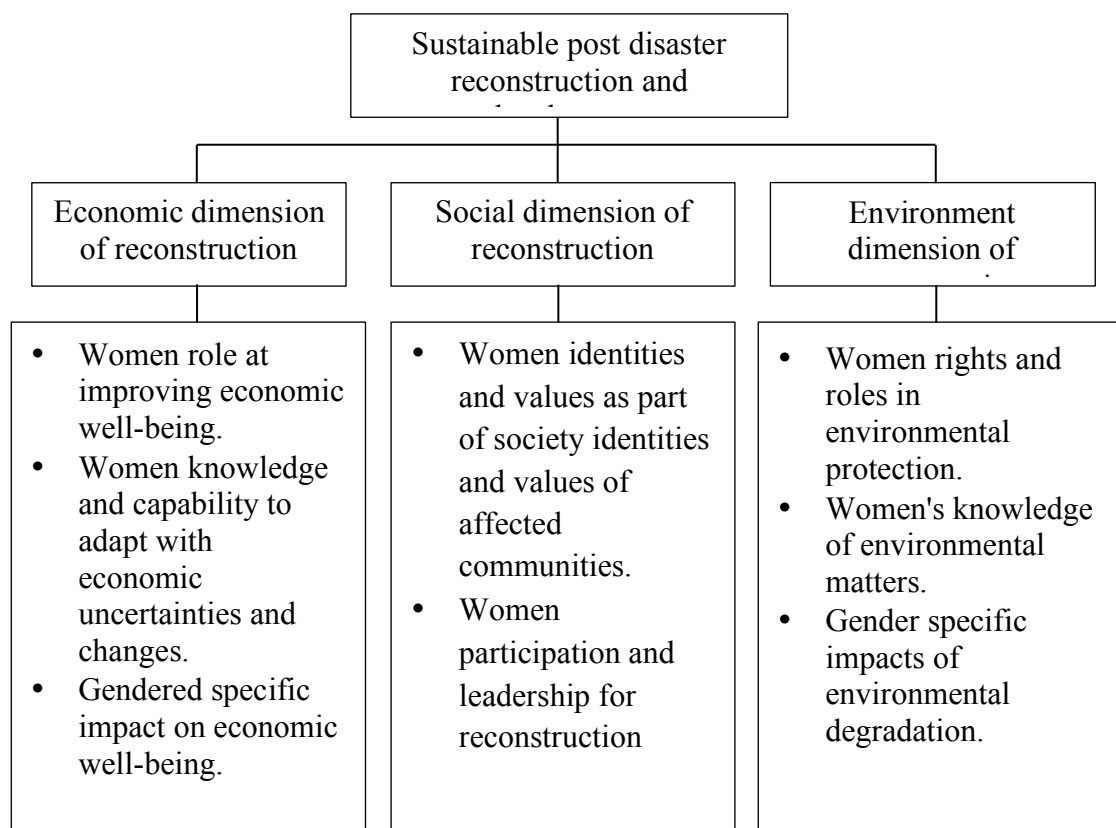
Sustainable post disaster reconstruction and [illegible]

Economic dimension of reconstruction

Social dimension of reconstruction

Environment dimension of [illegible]

- Women role at improving economic well-being.
- Women knowledge and capability to adapt with economic uncertainties and changes.
- Gendered specific impact on economic well-being.

- Women identities and values as part of society identities and values of affected communities.
- Women participation and leadership for reconstruction

- Women rights and roles in environmental protection.
- Women's knowledge of environmental matters.
- Gender specific impacts of environmental degradation.